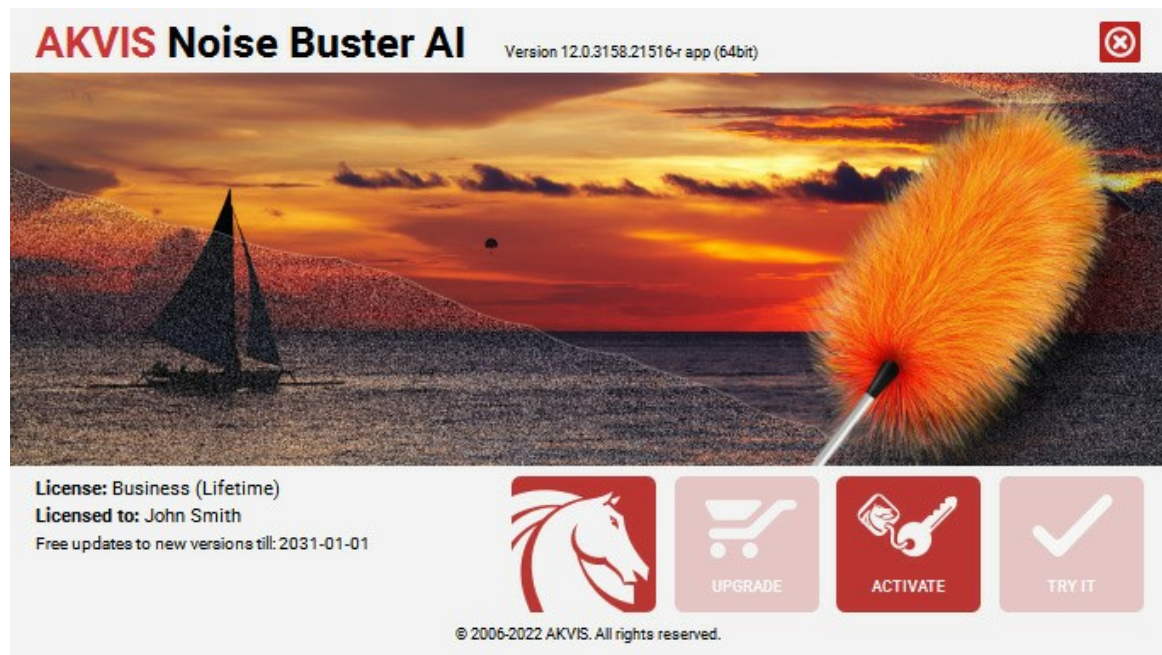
AKVIS Noise Buster AI Version 12.0.3158.21516-r app (64bit)

License: Business (Lifetime)
Licensed to: John Smith
Free updates to new versions till: 2031-01-01

UPGRADE
ACTIVATE
TRY IT

© 2006-2022 AKVIS. All rights reserved.